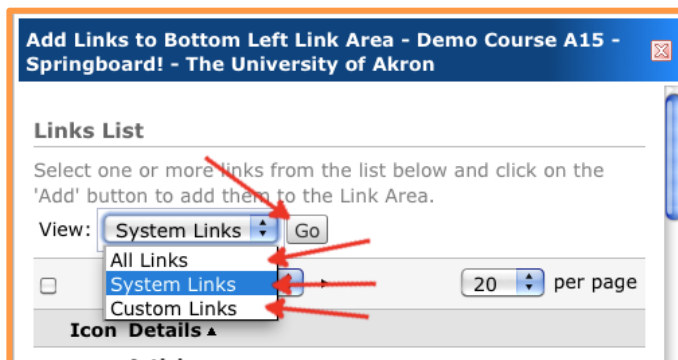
Add Links to Bottom Left Link Area - Demo Course A15 - Springboard! - The University of Akron

Links List

Select one or more links from the list below and click on the 'Add' button to add them to the Link Area.

View: System Links Go

All Links
System Links
Custom Links

20 per page

Icon Details ▲